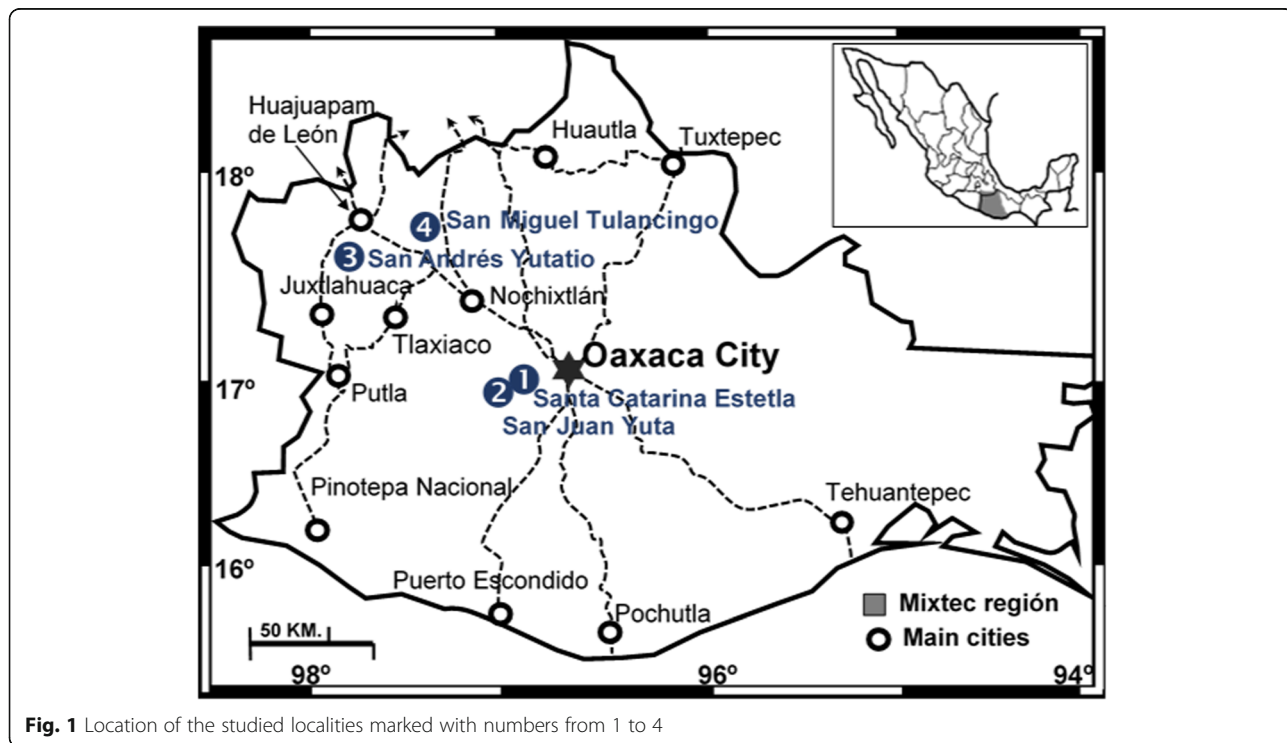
Huajuapam de León

Huautla

Tuxtepec

18º

4 San Miguel Tulancingo

3 San Andrés Yutatio

Juxtlahuaca

Nochixtlán

Tlaxiaco

Oaxaca City

17º

Putla

2 1 Santa Catarina Estetla

San Juan Yuta

Pinotepa Nacional

Tehuantepec

16º

Puerto Escondido

Pochutla

Mixtec región

Main cities

50 KM.

98º

96º

94º

**Fig. 1** Location of the studied localities marked with numbers from 1 to 4